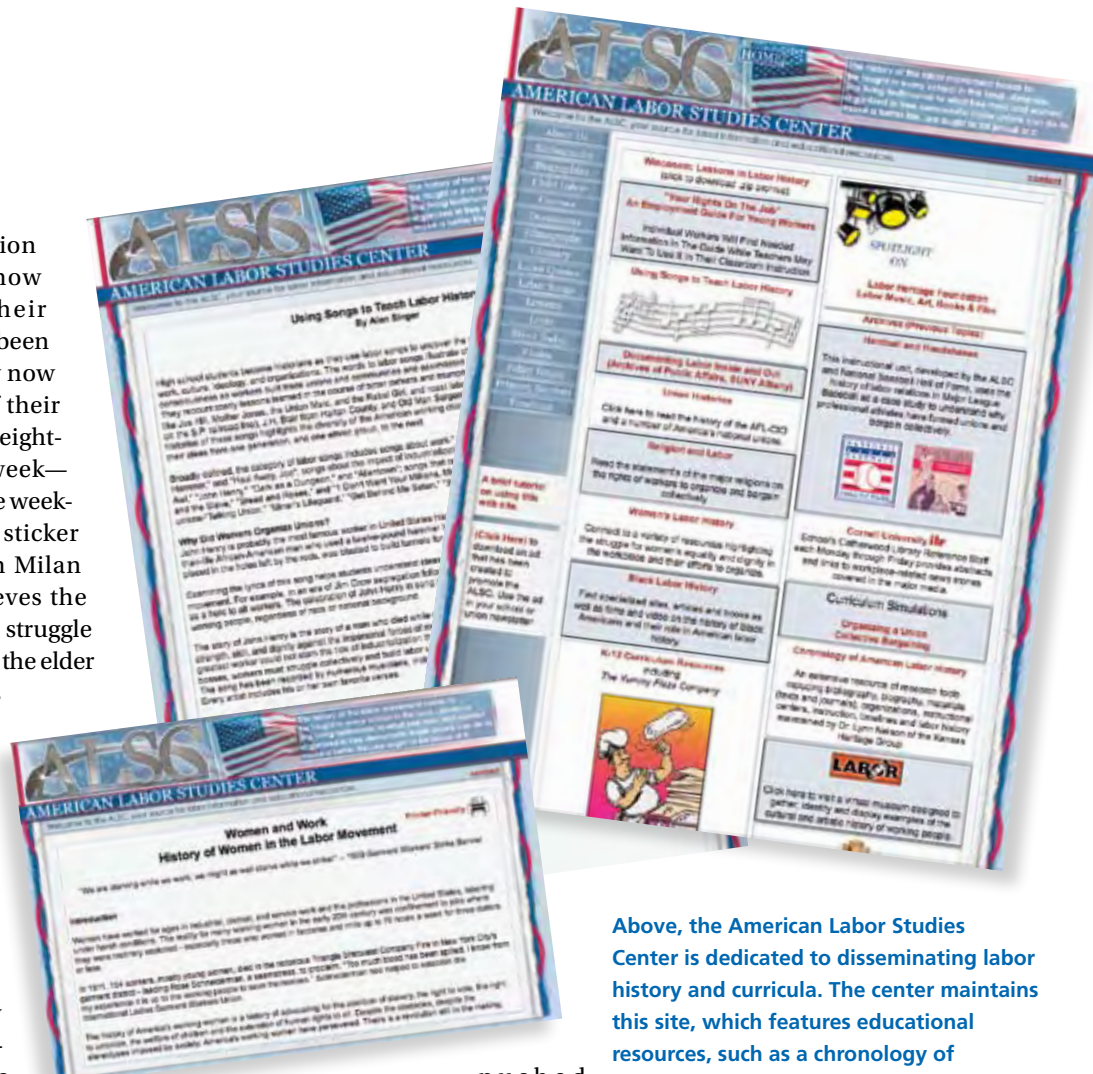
ion
now
heir
been
now
f their
eight-
week—
e week-
sticker
n Milan
eves the
struggle
the elder

ALSC
AMERICAN LABOR STUDIES CENTER
Using Songs to Teach Labor History
By Alan Singer
Why Did Women Organize Unions?

ALSC
HOME
AMERICAN LABOR STUDIES CENTER
Welcome to the ALSC, your source for labor information and educational resources.
contact
Welcome: Lessons in Labor History
"Your Rights On The Job" An Employment Guide For Young Workers
Using Songs to Teach Labor History
Documenting Labor Inside and Out (Archives of Public Affairs, SUNY Albany)
Union Histories
Click here to read the history of the AFL-CIO and a number of America's national unions.
Religion and Labor
Read the statements of the major religions on the rights of workers to organize and bargain collectively.
Women's Labor History
Black Labor History
K-12 Curriculum Resources including The Yummy Pizza Company
SPOTLIGHT ON
Labor Heritage Foundation Labor Music, Art, Books & Film
Archives (Previous Topics)
Hardball and Handshakes
Cornell University ILR
Curriculum Simulations
Organizing a Union Collective Bargaining
Chronology of American Labor History
LABOR
A brief tutorial on using this web site.
(Click Here) to download an ad that has been created to promote the ALSC. Use the ad in your school or union newsletter.

ALSC
AMERICAN LABOR STUDIES CENTER
Printer Friendly
Women and Work
History of Women in the Labor Movement
"We are starving while we work, we might as well starve while we strike!" – 1909 Garment Workers' Strike Banner
Introduction

Above, the American Labor Studies Center is dedicated to disseminating labor history and curricula. The center maintains this site, which features educational resources, such as a chronology of

pushed